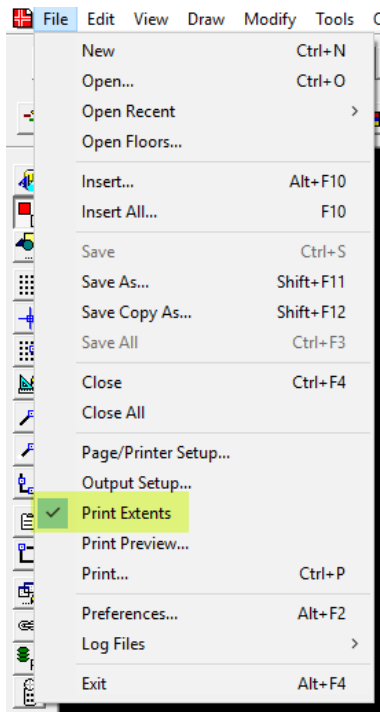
File Edit View Draw Modify Tools C

New Ctrl+N
Open... Ctrl+O
Open Recent >
Open Floors...

Insert... Alt+F10
Insert All... F10

Save Ctrl+S
Save As... Shift+F11
Save Copy As... Shift+F12
Save All Ctrl+F3

Close Ctrl+F4
Close All

Page/Printer Setup...
Output Setup...
✓ Print Extents
Print Preview...
Print... Ctrl+P

Preferences... Alt+F2
Log Files >

Exit Alt+F4